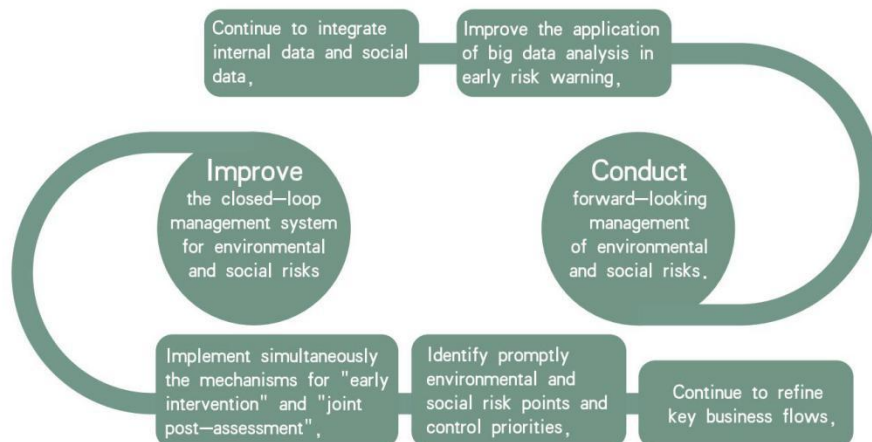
Continue to integrate internal data and social data,

Improve the application of big data analysis in early risk warning,

Improve
the closed—loop management system for environmental and social risks

Conduct
forward—looking management of environmental and social risks,

Implement simultaneously the mechanisms for "early intervention" and "joint post—assessment",

Identify promptly environmental and social risk points and control priorities,

Continue to refine key business flows,